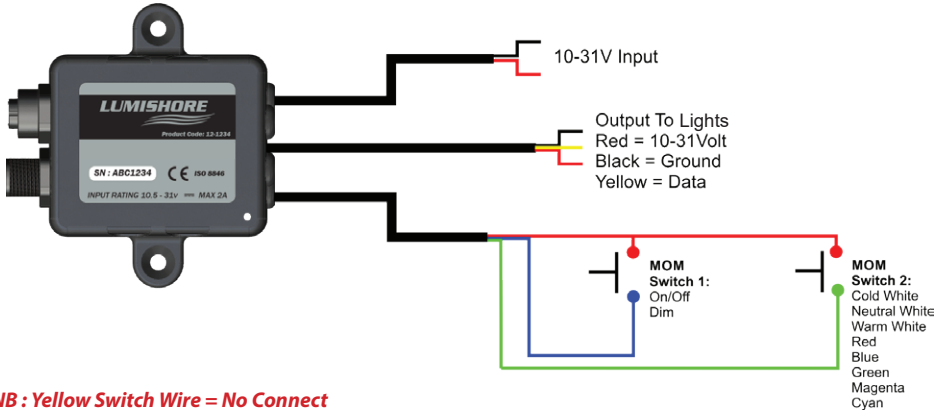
LUMISHORE
Product Code: 12-1234
SN : ABC1234
CE ISO 8846
INPUT RATING 10.5 - 31v ═ MAX 2A

10-31V Input

Output To Lights
Red = 10-31Volt
Black = Ground
Yellow = Data

MOM
Switch 1:
On/Off
Dim

MOM
Switch 2:
Cold White
Neutral White
Warm White
Red
Blue
Green
Magenta
Cyan

NB : Yellow Switch Wire = No Connect